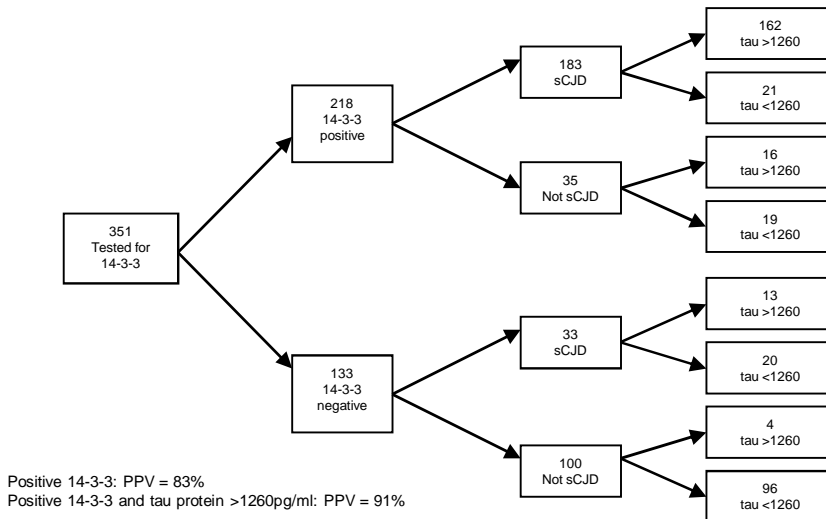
351
Tested for
14-3-3

218
14-3-3
positive

133
14-3-3
negative

183
sCJD

35
Not sCJD

33
sCJD

100
Not sCJD

162
tau >1260

21
tau <1260

16
tau >1260

19
tau <1260

13
tau >1260

20
tau <1260

4
tau >1260

96
tau <1260

Positive 14-3-3: PPV = 83%
Positive 14-3-3 and tau protein >1260pg/ml: PPV = 91%